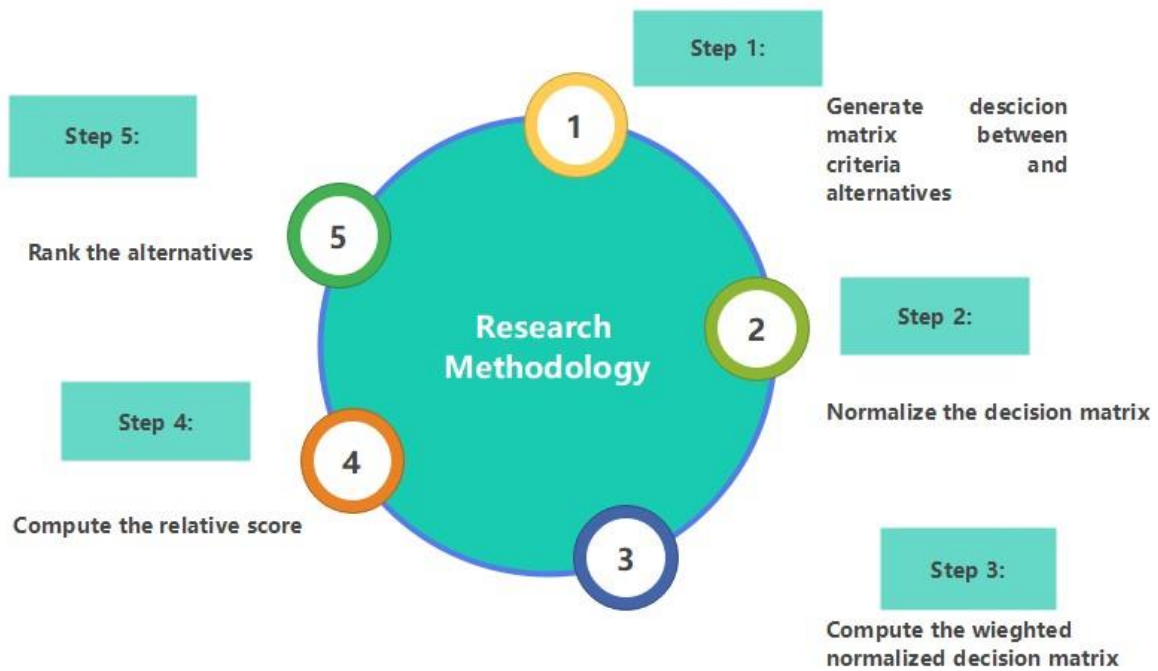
Step 1:

1

Generate descicion matrix between criteria and alternatives

Step 5:

5

Rank the alternatives

Research Methodology

2

Step 2:

Normalize the decision matrix

Step 4:

4

Compute the relative score

3

Step 3:

Compute the wieghted normalized decision matrix